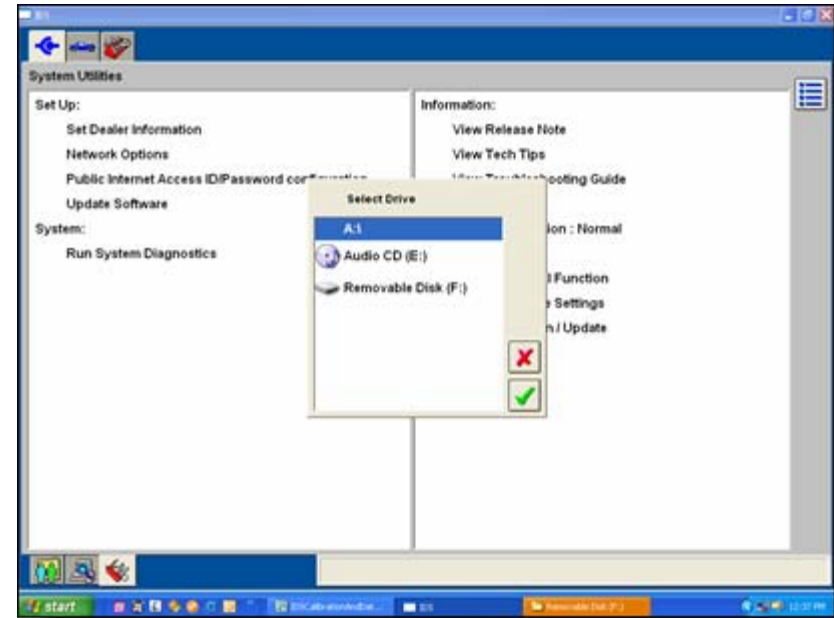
IDS

System Utilities

Set Up:

Set Dealer Information

Network Options

Public Internet Access ID/Password con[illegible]

Update Software

System:

Run System Diagnostics

Information:

View Release Note

View Tech Tips

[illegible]ooting Guide

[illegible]ion : Normal

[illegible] Function

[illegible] Settings

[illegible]n / Update

Select Drive

A:\

Audio CD (E:)

Removable Disk (F:)

start

IDSCalibrationAndDat...

IDS

Removable Disk (F:)

12:37 PM